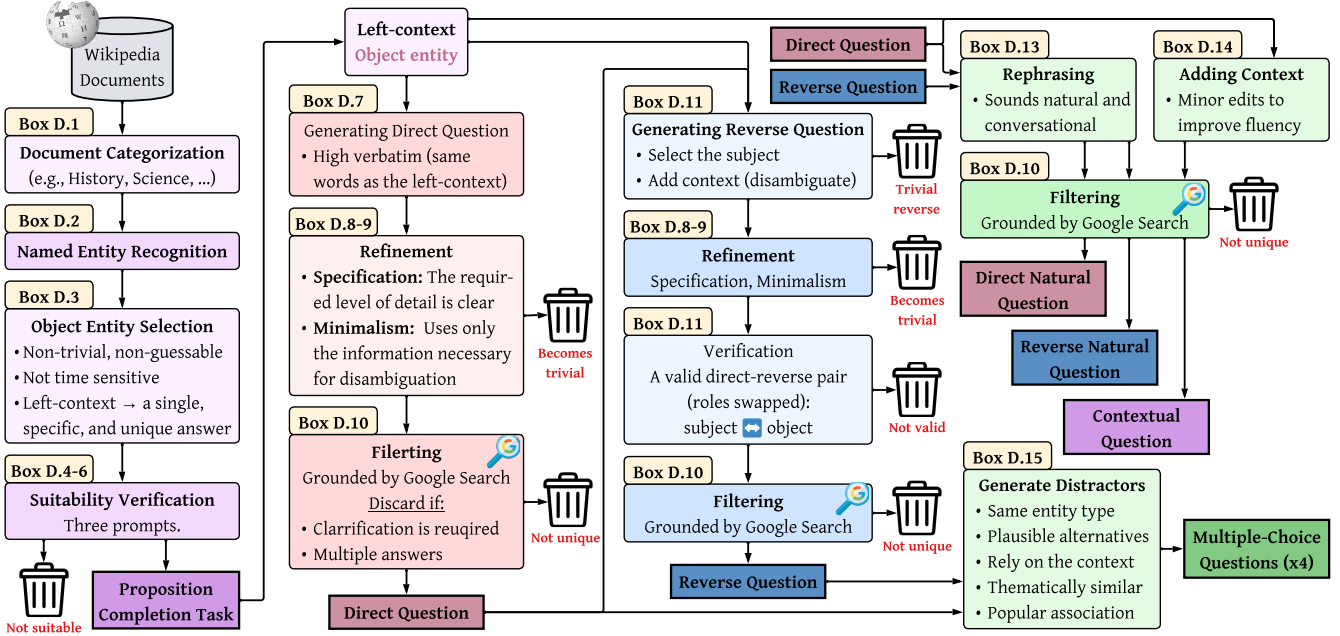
Wikipedia Documents

Box D.1
Document Categorization
(e.g., History, Science, ...)

Box D.2
Named Entity Recognition

Box D.3
Object Entity Selection
• Non-trivial, non-guessable
• Not time sensitive
• Left-context → a single, specific, and unique answer

Box D.4-6
Suitability Verification
Three prompts.

Not suitable

Proposition Completion Task

Left-context
Object entity

Box D.7
Generating Direct Question
• High verbatim (same words as the left-context)

Box D.8-9
Refinement
• Specification: The required level of detail is clear
• Minimalism: Uses only the information necessary for disambiguation

Becomes trivial

Box D.10
Filerting
Grounded by Google Search
Discard if:
• Clarrification is reuqired
• Multiple answers

Not unique

Direct Question

Box D.11
Generating Reverse Question
• Select the subject
• Add context (disambiguate)

Trivial reverse

Box D.8-9
Refinement
Specification, Minimalism

Becomes trivial

Box D.11
Verification
A valid direct-reverse pair (roles swapped):
subject ⬌ object

Not valid

Box D.10
Filtering
Grounded by Google Search

Not unique

Reverse Question

Direct Question

Reverse Question

Box D.13
Rephrasing
• Sounds natural and conversational

Box D.14
Adding Context
• Minor edits to improve fluency

Box D.10
Filtering
Grounded by Google Search

Not unique

Direct Natural Question

Reverse Natural Question

Contextual Question

Box D.15
Generate Distractors
• Same entity type
• Plausible alternatives
• Rely on the context
• Thematically similar
• Popular association

Multiple-Choice Questions (x4)